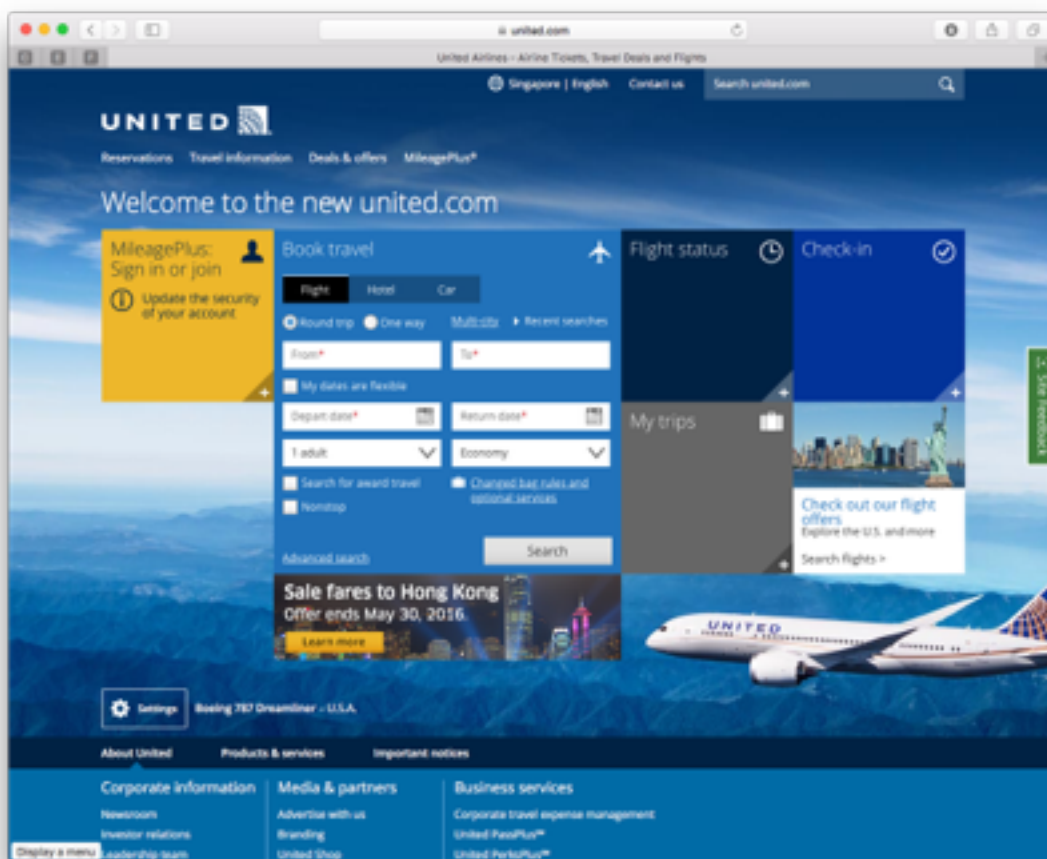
united.com

United Airlines - Airline Tickets, Travel Deals and Flights

Singapore | English   Contact us   Search united.com

UNITED

Reservations   Travel information   Deals & offers   MileagePlus®

Welcome to the new united.com

MileagePlus: Sign in or join

Update the security of your account

Book travel

Flight   Hotel   Car

Round trip   One way   Multi-city   Recent searches

From*   To*

My dates are flexible

Depart date*   Return date*

1 adult   Economy

Search for award travel   Changed bag rules and optional services

Nonstop

Advanced search   Search

Flight status

Check-in

My trips

Check out our flight offers
Explore the U.S. and more

Search flights >

Sale fares to Hong Kong
Offer ends May 30, 2016.
Learn more

Site feedback

UNITED

Settings   Boeing 787 Dreamliner - U.S.A.

About United   Products & services   Important notices

Corporate information
Newsroom
Investor relations
Leadership team

Media & partners
Advertise with us
Branding
United Shop

Business services
Corporate travel expense management
United PassPlus℠
United PerksPlus℠

Display a menu